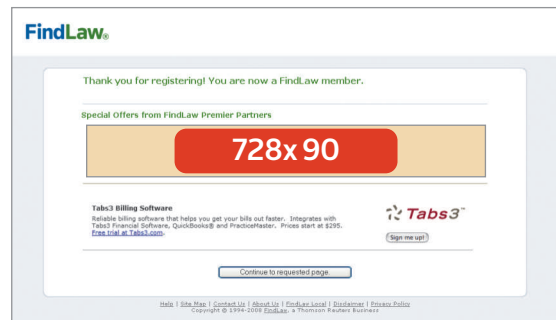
FindLaw

Thank you for registering! You are now a FindLaw member.

Special Offers from FindLaw Premier Partners

728x90

Tabs3 Billing Software

Reliable billing software that helps you get your bills out faster. Integrates with Tabs3 Financial Software, QuickBooks® and PracticeMaster. Prices start at $295. Free trial at Tabs3.com.

Tabs3™

Sign me up!

Continue to requested page

Help | Site Map | Contact Us | About Us | FindLaw Local | Disclaimer | Privacy Policy
Copyright © 1994-2008 FindLaw, a Thomson Reuters Business